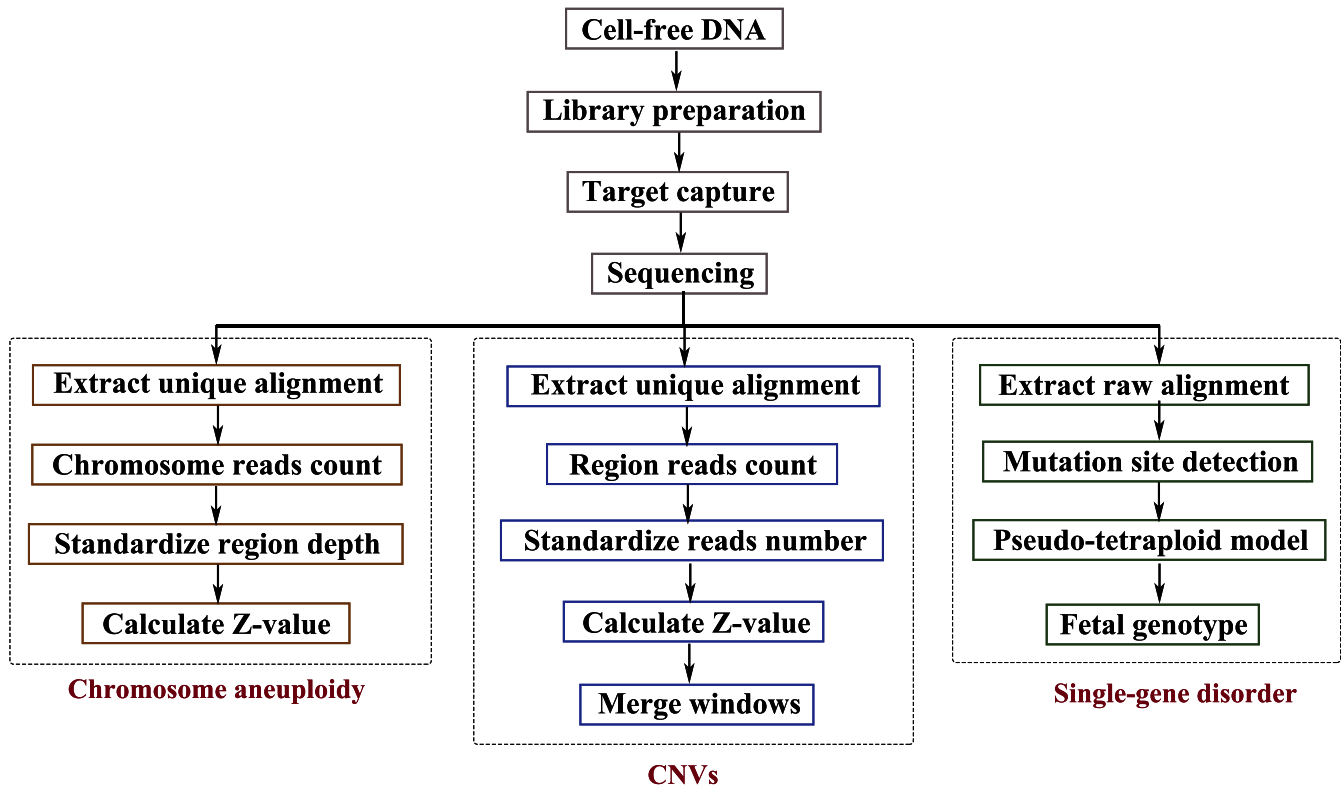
Cell-free DNA

Library preparation

Target capture

Sequencing

Extract unique alignment

Chromosome reads count

Standardize region depth

Calculate Z-value

Chromosome aneuploidy

Extract unique alignment

Region reads count

Standardize reads number

Calculate Z-value

Merge windows

CNVs

Extract raw alignment

Mutation site detection

Pseudo-tetraploid model

Fetal genotype

Single-gene disorder